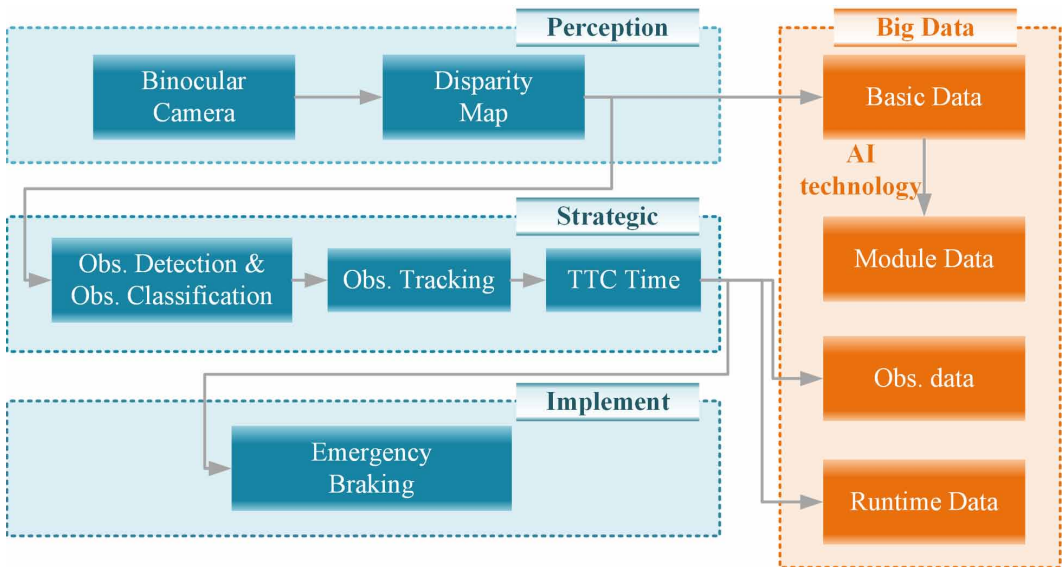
Perception

Binocular Camera

Disparity Map

Big Data

Basic Data

AI technology

Module Data

Strategic

Obs. Detection & Obs. Classification

Obs. Tracking

TTC Time

Obs. data

Implement

Emergency Braking

Runtime Data